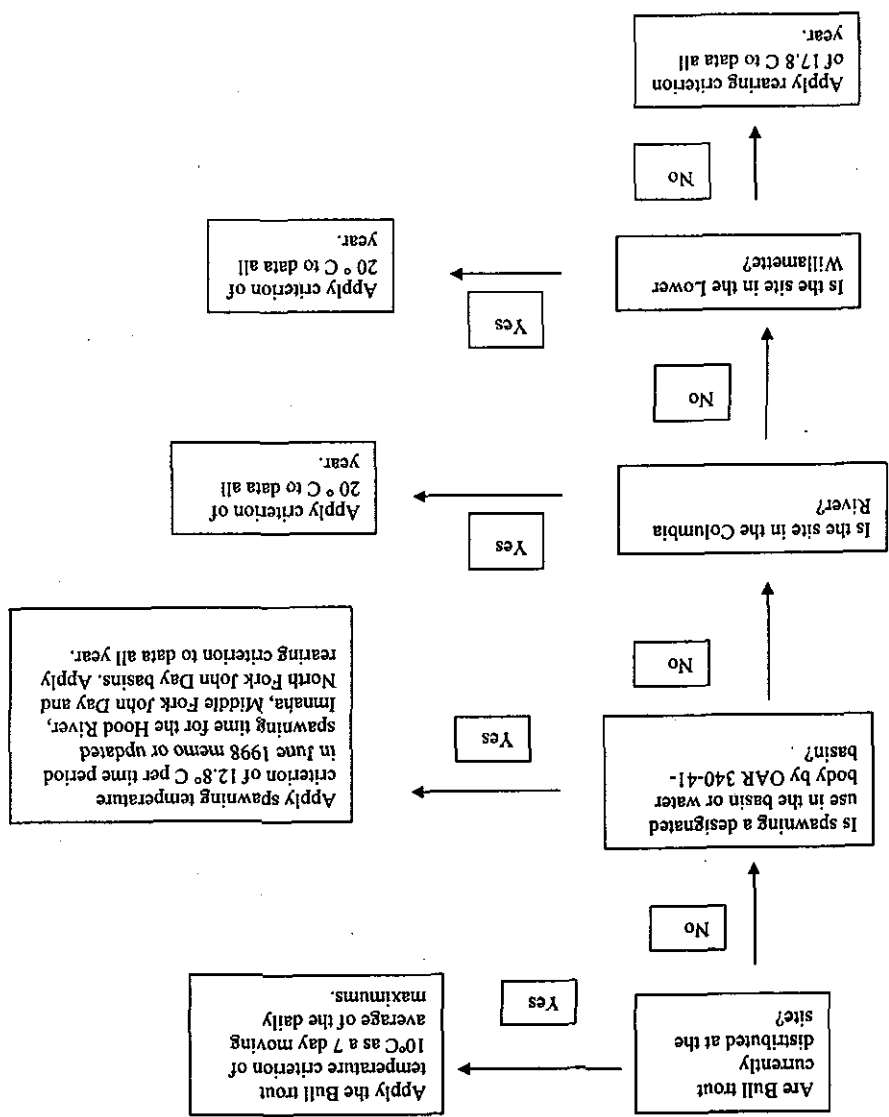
Are Bull trout currently distributed at the site?

Yes

Apply the Bull trout temperature criterion of 10°C as a 7 day moving average of the daily maximums.

No

Is spawning a designated use in the basin or water body by OAR 340-41-basin?

Yes

Apply spawning temperature criterion of 12.8° C per time period in June 1998 memo or updated spawning time for the Hood River, Imnaha, Middle Fork John Day and North Fork John Day basins. Apply rearing criterion to data all year.

No

Is the site in the Columbia River?

Yes

Apply criterion of 20 ° C to data all year.

No

Is the site in the Lower Willamette?

Yes

Apply criterion of 20 ° C to data all year.

No

Apply rearing criterion of 17.8 C to data all year.